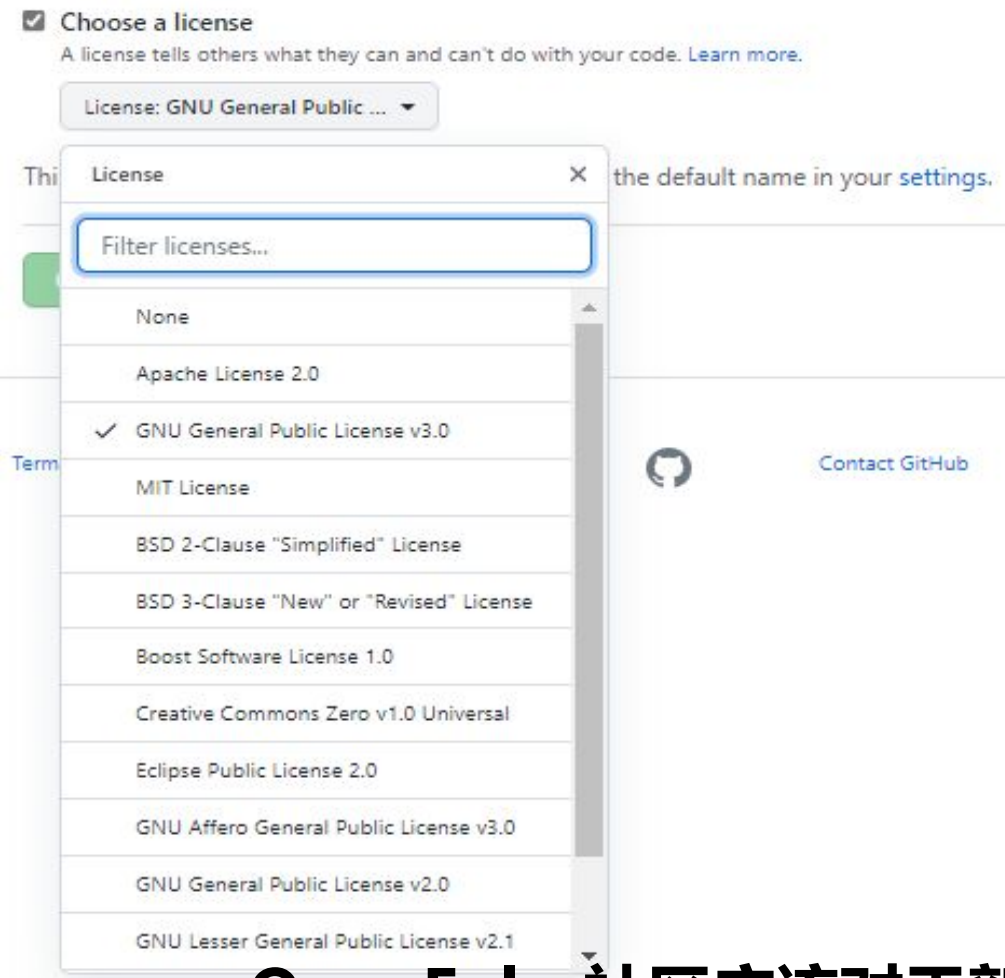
Choose a license

A license tells others what they can and can't do with your code. Learn more.

License: GNU General Public ...

License

Filter licenses...

None

Apache License 2.0

✓ GNU General Public License v3.0

MIT License

BSD 2-Clause "Simplified" License

BSD 3-Clause "New" or "Revised" License

Boost Software License 1.0

Creative Commons Zero v1.0 Universal

Eclipse Public License 2.0

GNU Affero General Public License v3.0

GNU General Public License v2.0

GNU Lesser General Public License v2.1

Thi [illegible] the default name in your settings.

Term

Contact GitHub

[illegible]